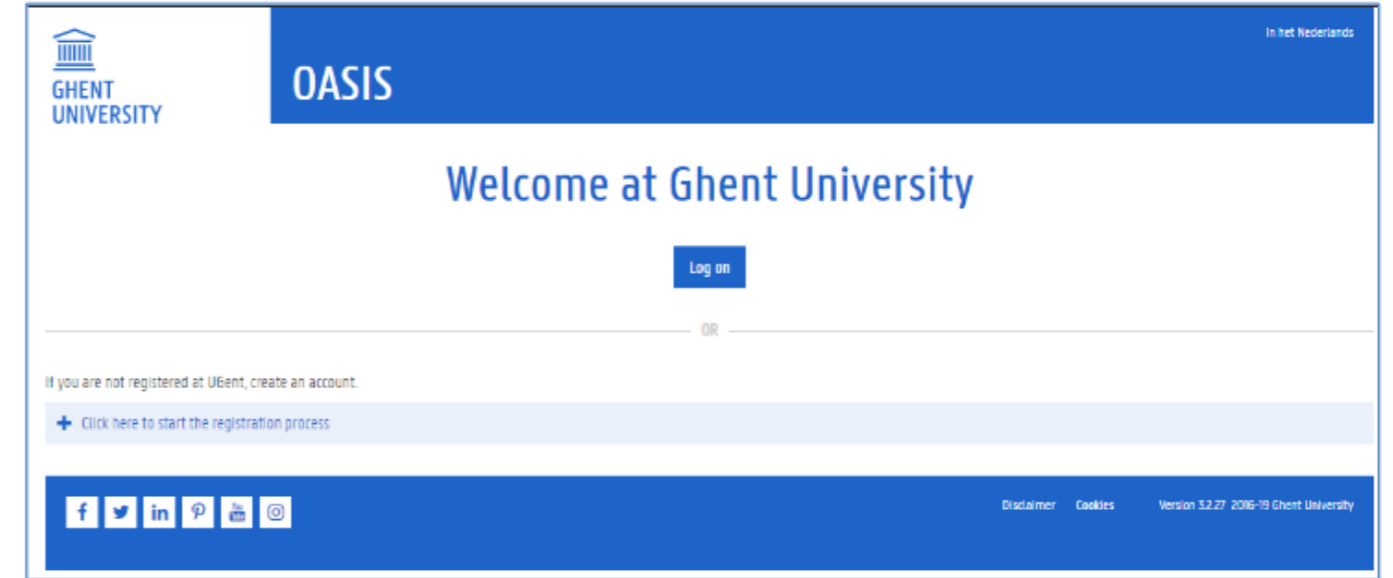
GHENT UNIVERSITY

OASIS

In het Nederlands

Welcome at Ghent University

Log on

OR

If you are not registered at UGent, create an account.

Click here to start the registration process

Disclaimer Cookies Version 3.2.27 2016-19 Ghent University